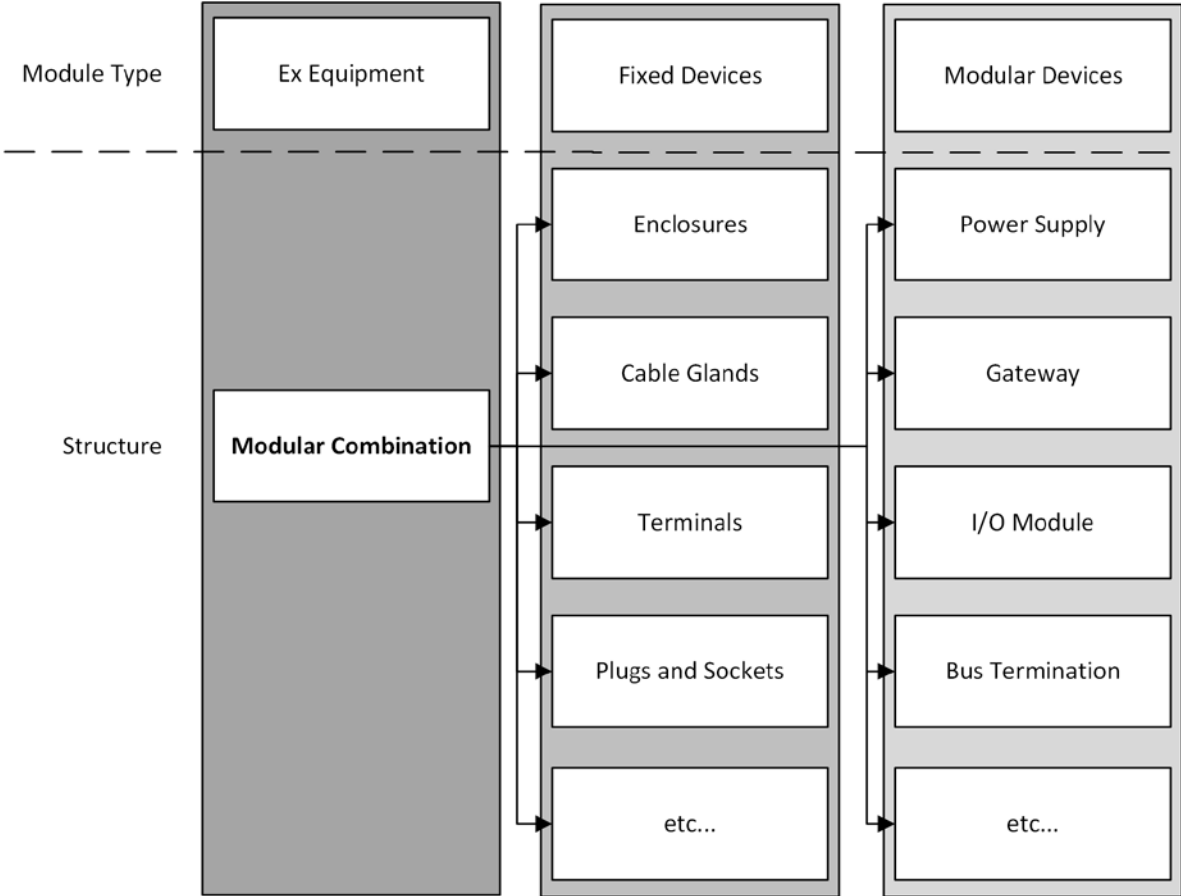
Module Type

Ex Equipment

Fixed Devices

Modular Devices

Enclosures

Power Supply

Cable Glands

Gateway

Structure

Modular Combination

Terminals

I/O Module

Plugs and Sockets

Bus Termination

etc...

etc...